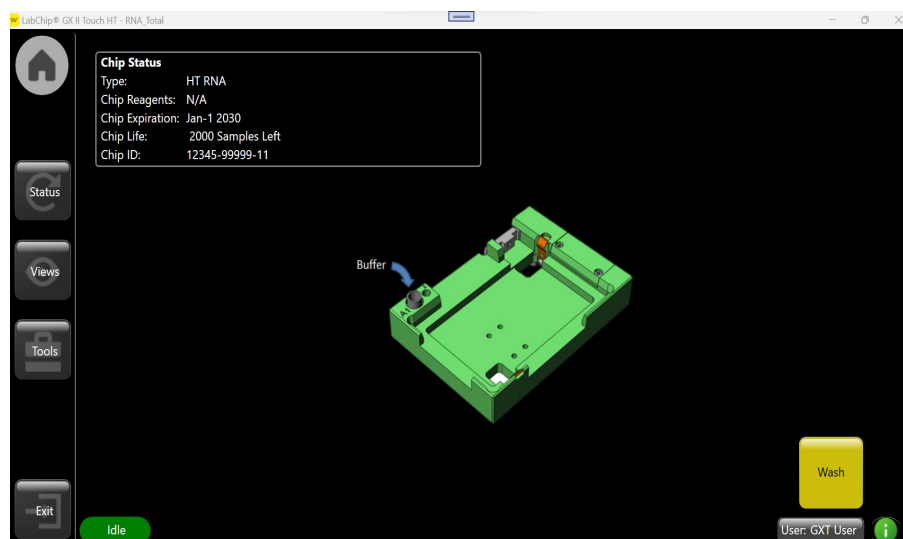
LabChip® GX II Touch HT - RNA_Total

Chip Status
Type: HT RNA
Chip Reagents: N/A
Chip Expiration: Jan-1 2030
Chip Life: 2000 Samples Left
Chip ID: 12345-99999-11

Status

Views

Tools

Buffer

Wash

Exit

Idle

User: GXT User